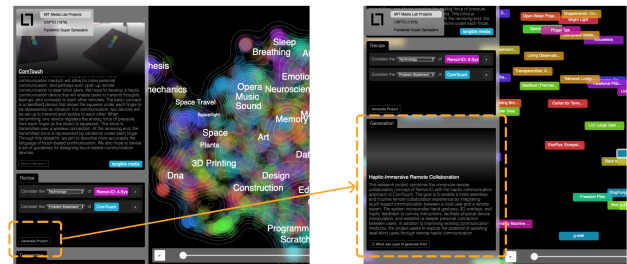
MIT Media Lab Projects
Pandemic Super Spreaders

ComTouch

communication medium will allow for more personal communication, and perhaps even allow people to communicate their emotions more accurately. We hope to develop a haptic communication device that will enable users to transmit thoughts, feelings, and concepts to each other remotely. The basic concept is a handheld device that allows the squeeze under each finger to be transmitted vibration. For communication, the device can be set up to transmit and receive to each other. When transmitting, one device registers the analog force of pressure from a finger, so the stream is seamless. This force is transmitted over a wireless connection. At the receiving end, the transmitted force is represented by vibrations under each finger. Through this research, we aim to develop more accurately the language of touch-based communication. We also hope to develop a set of guidelines for designing touch-based communication devices.

tangible media

Recipe
Consider the Technology of Remot-IO: A Sys
Consider the Problem Statement of ComTouch

Generate Project

hesis
Sleep
Breathing
Anim
Emotio
Mechanics
Opera
Music
Sound
Neuroscien
Space Travel
Memory
Spacelight
Space
Art
Plants
3D Printing
Dna
Design
Construction
Programm
Scratch

Recipe
Consider the Technology of Remot-IO: A Sys
Consider the Problem Statement of ComTouch
Generate Project

Generation

Haptic-Immersive Remote Collaboration

This research project combines the immersive remote collaboration approach of Remot-IO with the haptic communication approach of ComTouch. The goal is to enable a more seamless and intuitive remote collaboration experience by integrating touch-based communication between a local user and a remote expert. The system will leverage hand gestures, 3D meshes, and haptic feedback to convey instructions, facilitate physical device interactions, and establish a deeper personal connection between users. In addition to improving existing communication mediums, the project seeks to explore the potential of assisting deaf-blind users through remote haptic communication.

What was used to generate this?

Open Water Proje
Dependent Co
Night Light
Finger Tip
Living Observato
Transportation a
Tomorrow Living
Simulation of Thermal
Camera for Tomo
Lift Large User
Sharp Lab
Gas Lab
Freedom Pla
g.wall